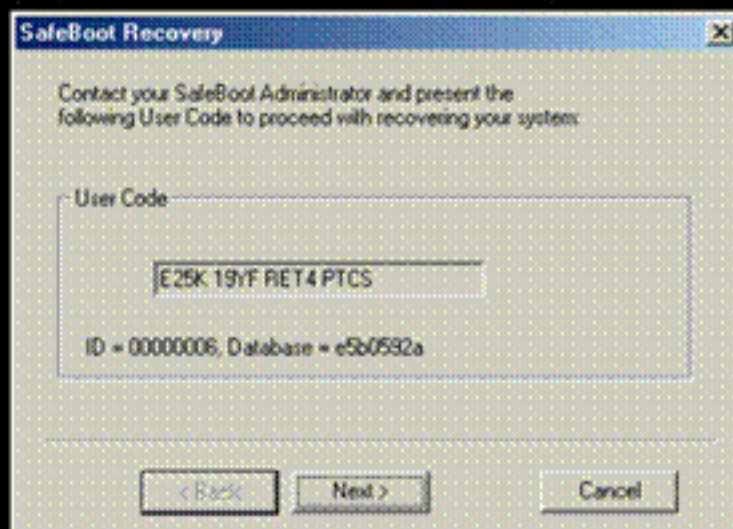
SafeBoot Recovery

Contact your SafeBoot Administrator and present the following User Code to proceed with recovering your system.

User Code

E25K 19YF RET4 PTCS

ID = 00000006, Database = e5b0592a

< Back

Next >

Cancel